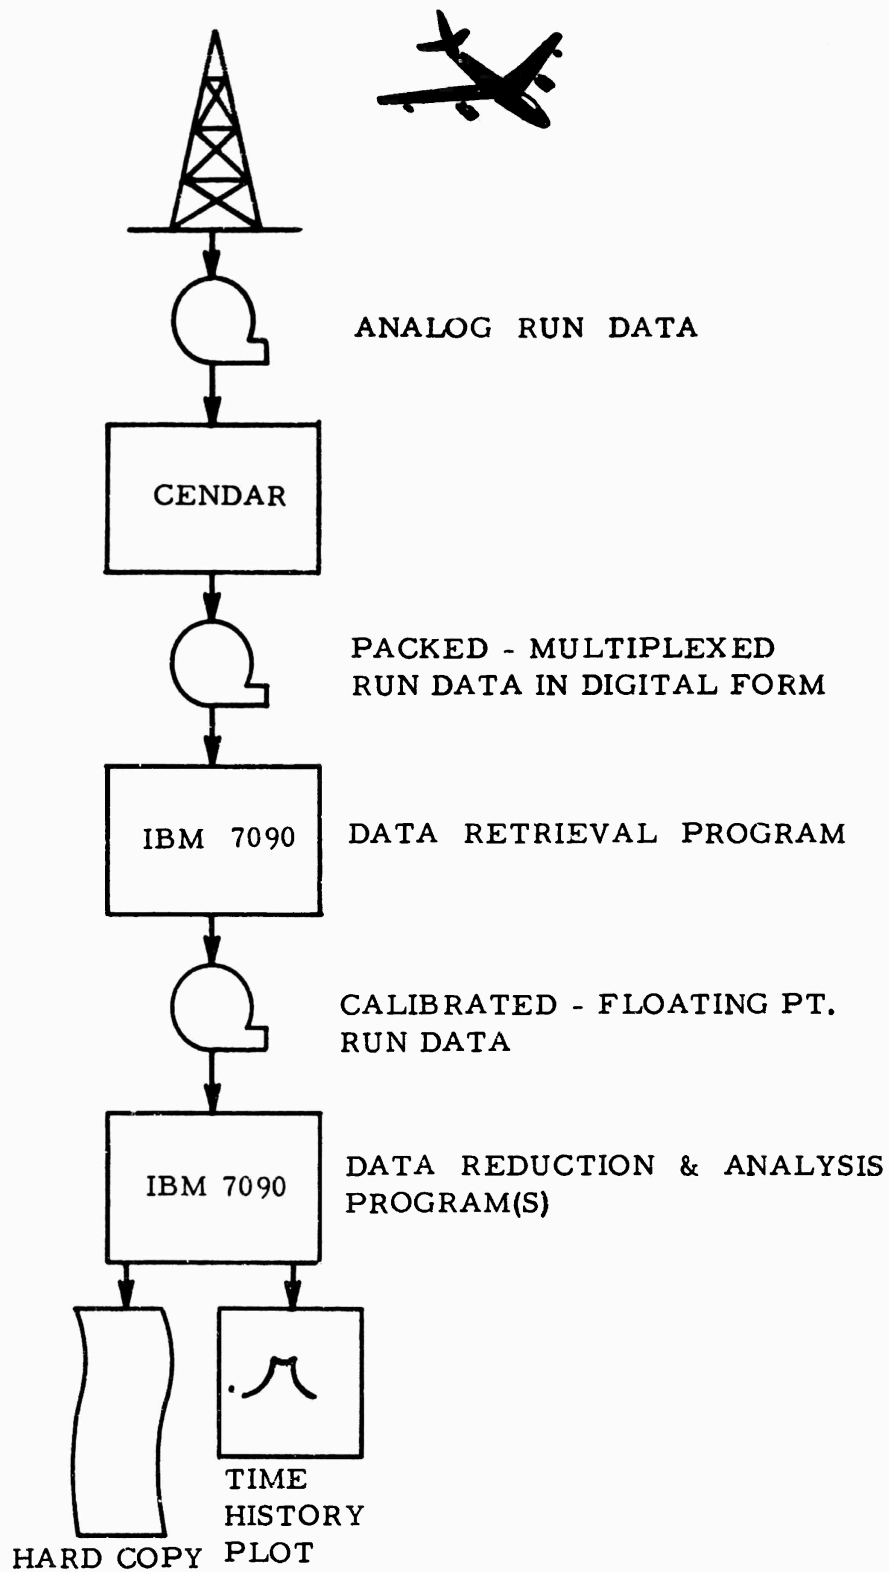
ANALOG RUN DATA

CENDAR

PACKED - MULTIPLEXED RUN DATA IN DIGITAL FORM

IBM 7090

DATA RETRIEVAL PROGRAM

CALIBRATED - FLOATING PT. RUN DATA

IBM 7090

DATA REDUCTION & ANALYSIS PROGRAM(S)

HARD COPY

TIME HISTORY PLOT